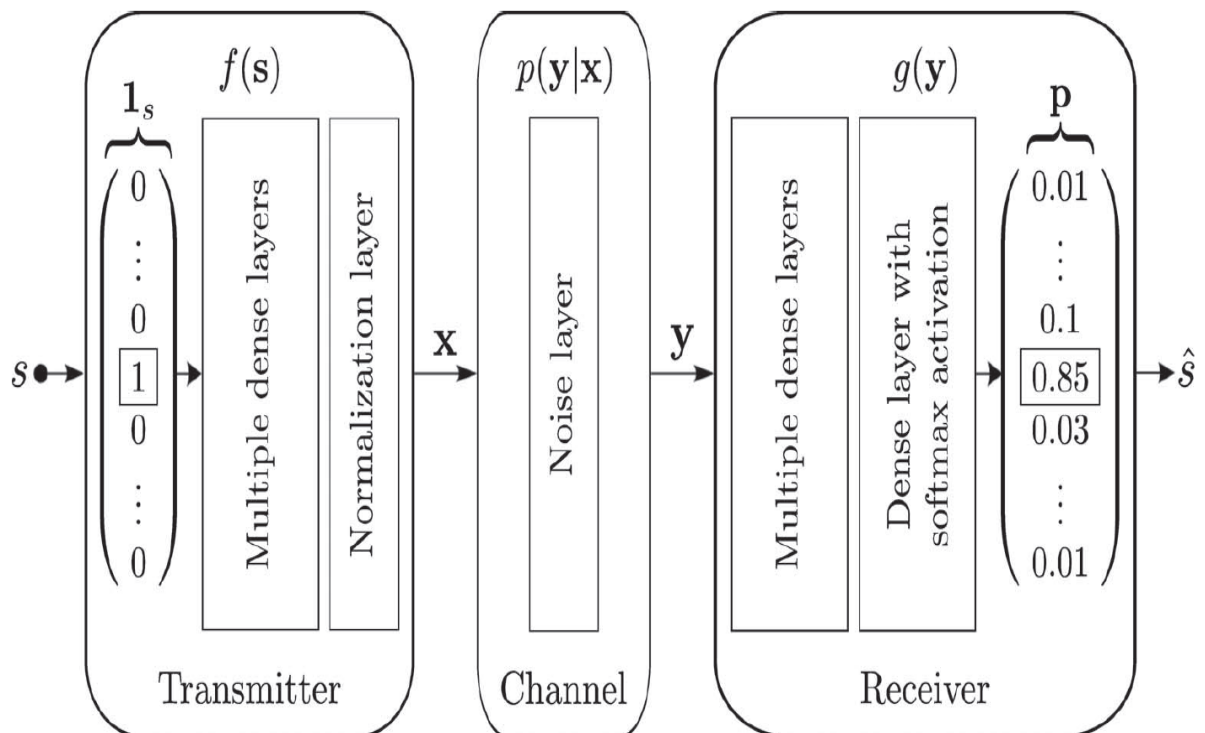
$f(\mathbf{s})$

$\mathbf{1}_s$

0
$\vdots$
0
1
0
$\vdots$
0

$s$

Multiple dense layers

Normalization layer

Transmitter

$\mathbf{x}$

$p(\mathbf{y}|\mathbf{x})$

Noise layer

Channel

$\mathbf{y}$

$g(\mathbf{y})$

Multiple dense layers

Dense layer with softmax activation

$\mathbf{p}$

0.01
$\vdots$
0.1
0.85
0.03
$\vdots$
0.01

$\hat{s}$

Receiver